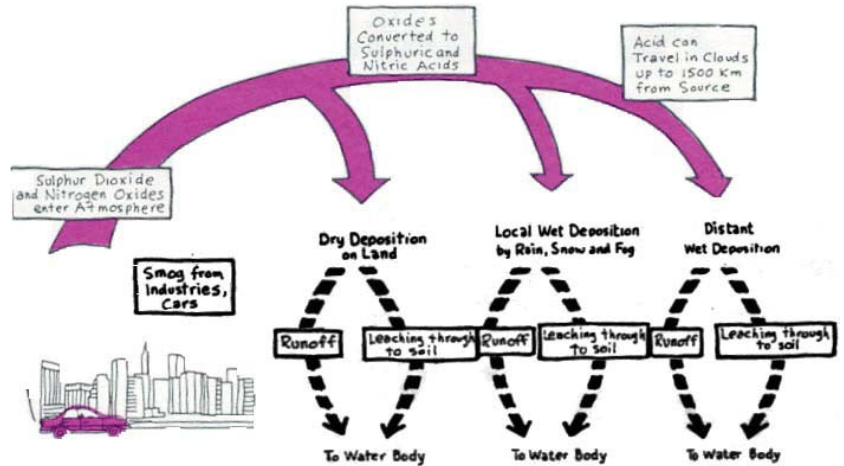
Oxides Converted to Sulphuric and Nitric Acids

Acid can Travel in Clouds up to 1500 Km from Source

Sulphur Dioxide and Nitrogen Oxides enter Atmosphere

Smog from Industries, Cars

Dry Deposition on Land

Local Wet Deposition by Rain, Snow and Fog

Distant Wet Deposition

Runoff

Leaching through to soil

Runoff

Leaching through to soil

Runoff

Leaching through to soil

To Water Body

To Water Body

To Water Body